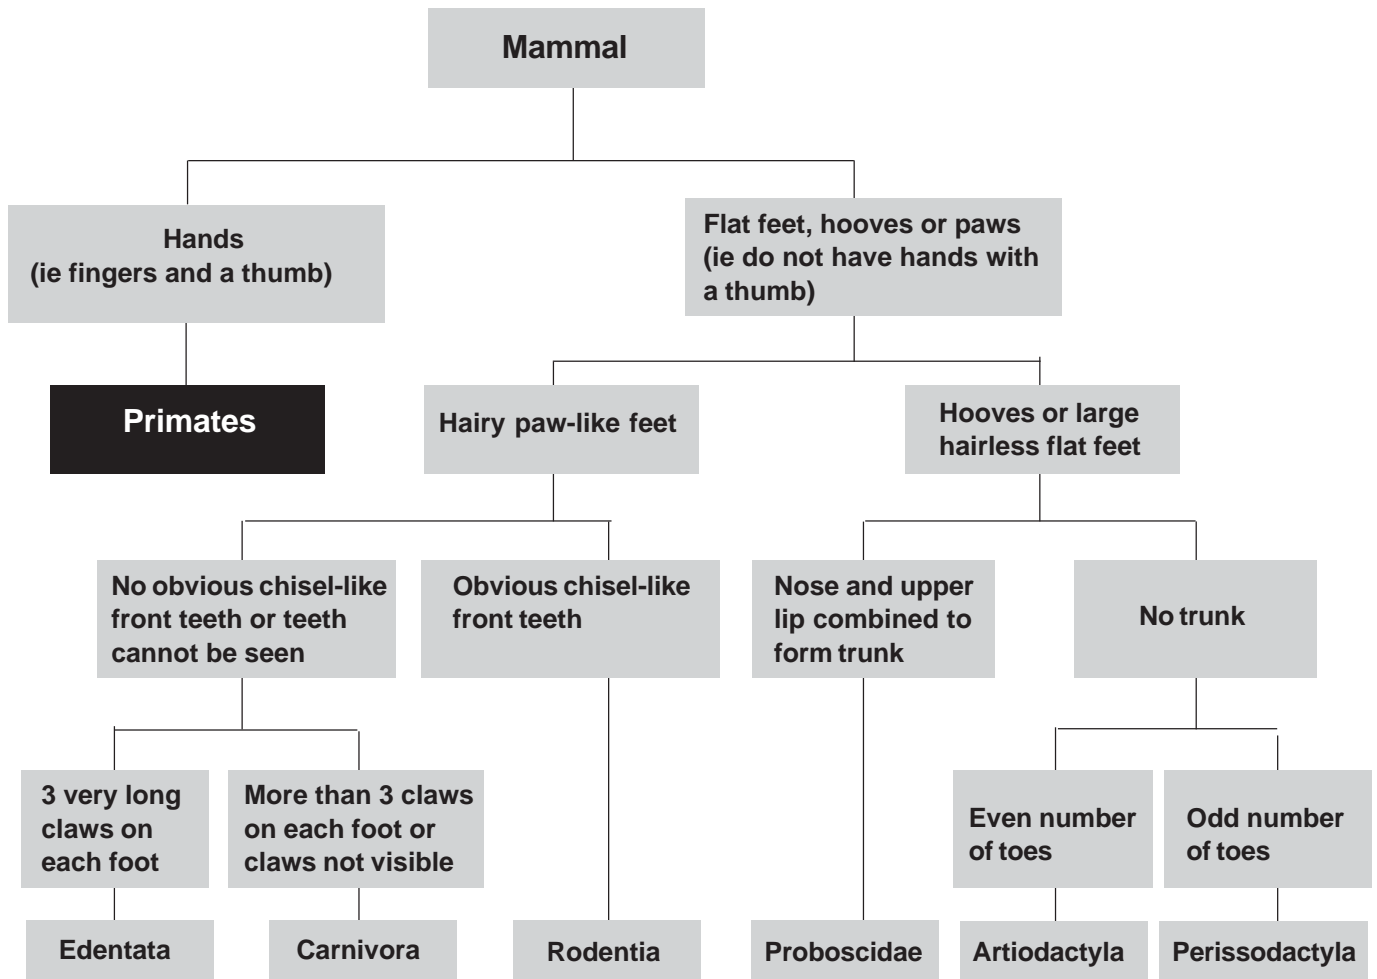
Mammal

Hands
(ie fingers and a thumb)

Flat feet, hooves or paws (ie do not have hands with a thumb)

Primates

Hairy paw-like feet

Hooves or large hairless flat feet

No obvious chisel-like front teeth or teeth cannot be seen

Obvious chisel-like front teeth

Nose and upper lip combined to form trunk

No trunk

3 very long claws on each foot

More than 3 claws on each foot or claws not visible

Even number of toes

Odd number of toes

Edentata

Carnivora

Rodentia

Proboscidae

Artiodactyla

Perissodactyla